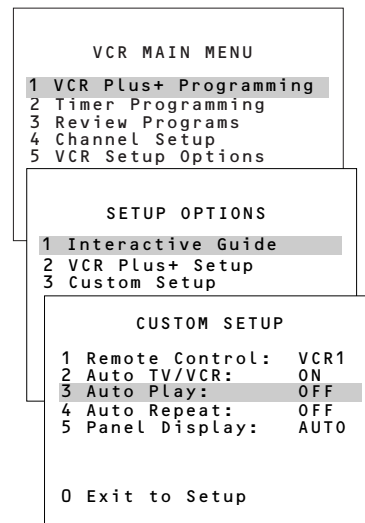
VCR MAIN MENU

1 VCR Plus+ Programming
2 Timer Programming
3 Review Programs
4 Channel Setup
5 VCR Setup Options

SETUP OPTIONS

1 Interactive Guide
2 VCR Plus+ Setup
3 Custom Setup

CUSTOM SETUP

1 Remote Control: VCR1
2 Auto TV/VCR: ON
3 Auto Play: OFF
4 Auto Repeat: OFF
5 Panel Display: AUTO

0 Exit to Setup